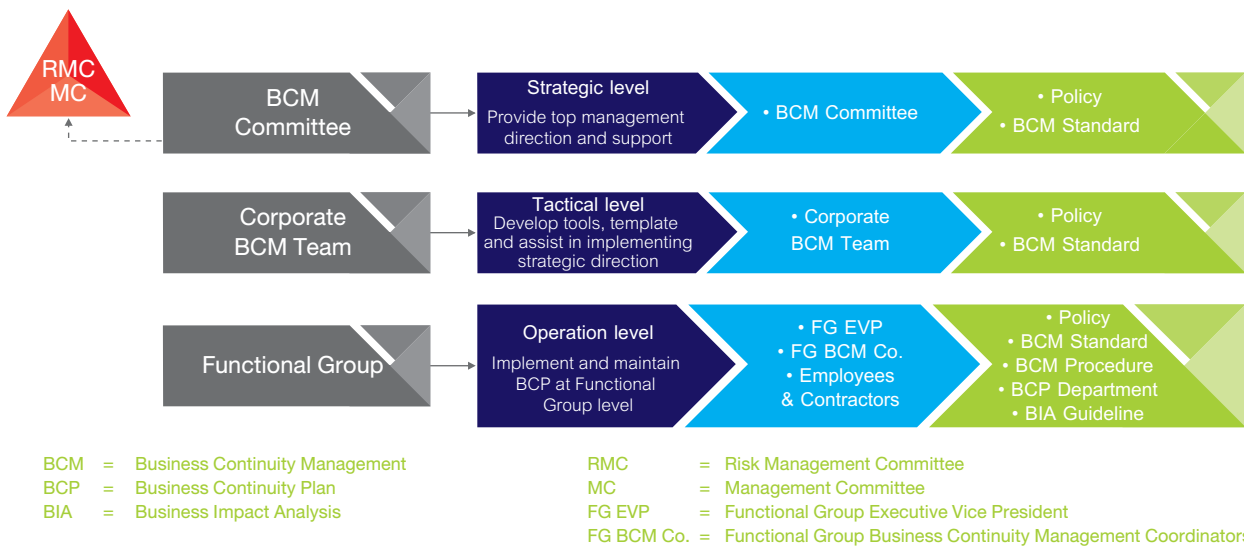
RMC
MC

BCM Committee

Strategic level
Provide top management direction and support

• BCM Committee

• Policy
• BCM Standard

Corporate BCM Team

Tactical level
Develop tools, template and assist in implementing strategic direction

• Corporate BCM Team

• Policy
• BCM Standard

Functional Group

Operation level
Implement and maintain BCP at Functional Group level

• FG EVP
• FG BCM Co.
• Employees & Contractors

• Policy
• BCM Standard
• BCM Procedure
• BCP Department
• BIA Guideline

BCM = Business Continuity Management
BCP = Business Continuity Plan
BIA = Business Impact Analysis

RMC = Risk Management Committee
MC = Management Committee
FG EVP = Functional Group Executive Vice President
FG BCM Co. = Functional Group Business Continuity Management Coordinators